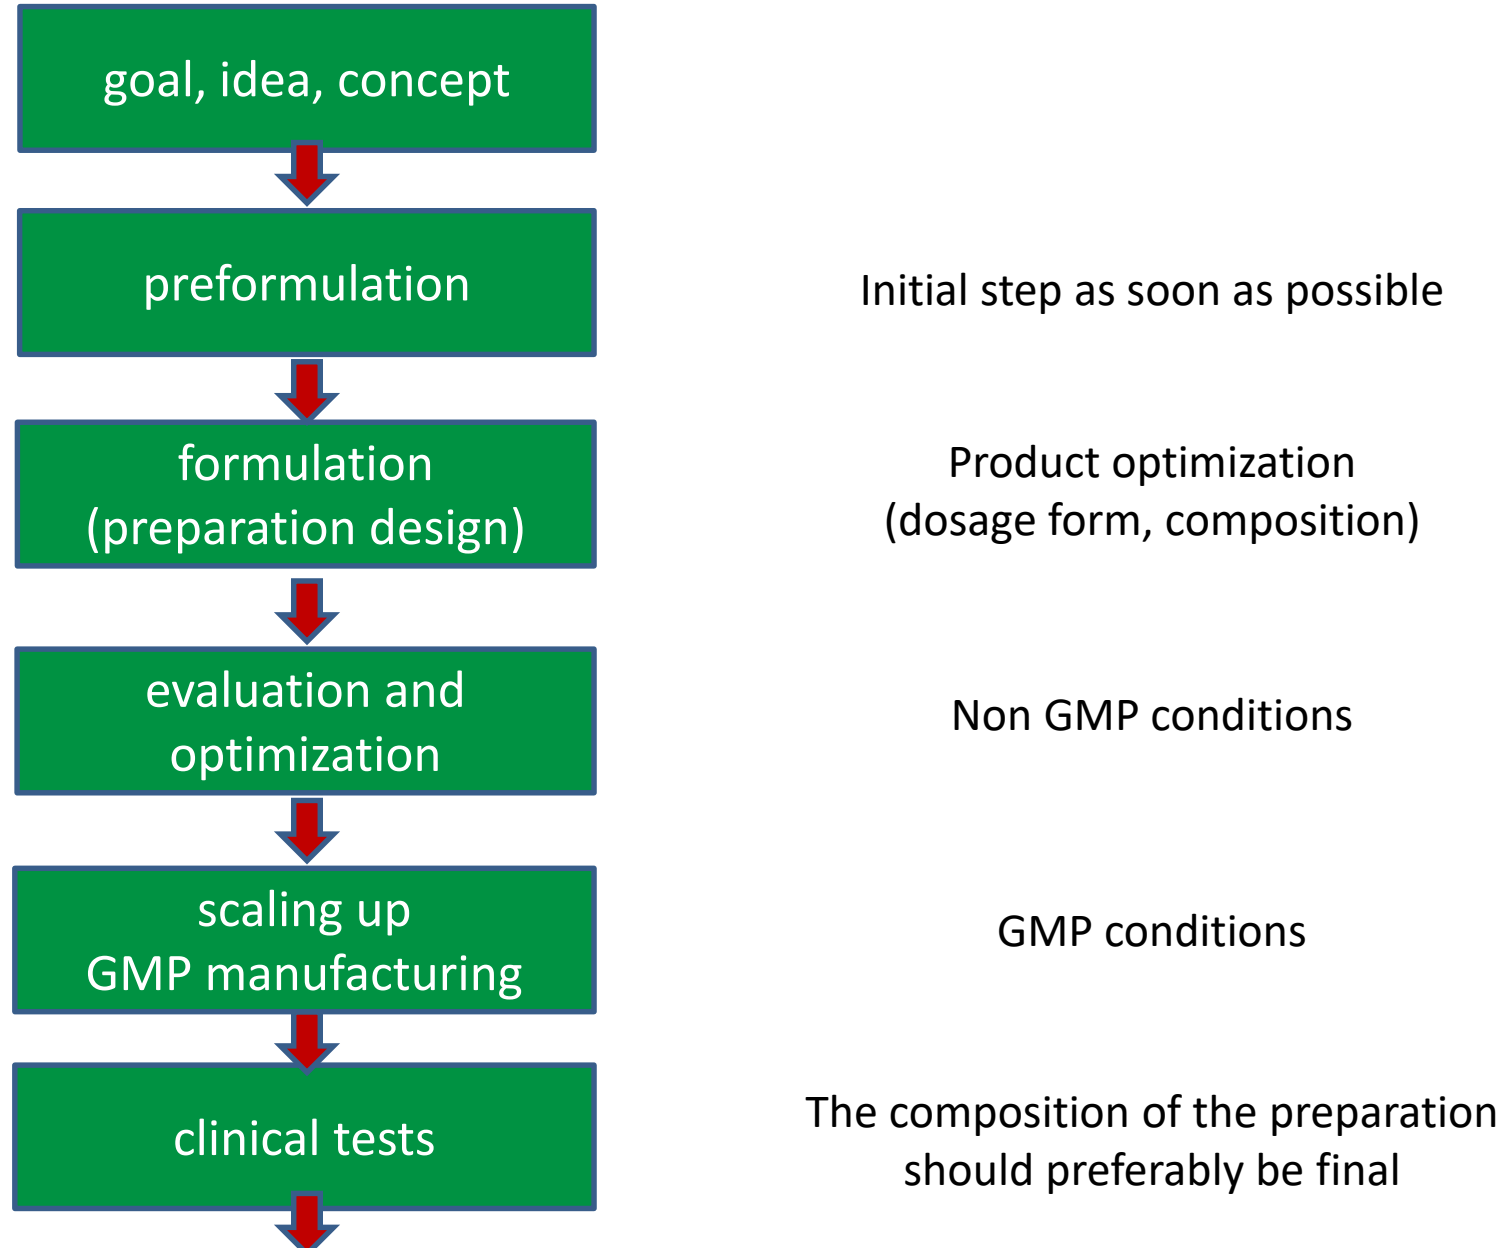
goal, idea, concept

preformulation

Initial step as soon as possible

formulation (preparation design)

Product optimization (dosage form, composition)

evaluation and optimization

Non GMP conditions

scaling up GMP manufacturing

GMP conditions

clinical tests

The composition of the preparation should preferably be final